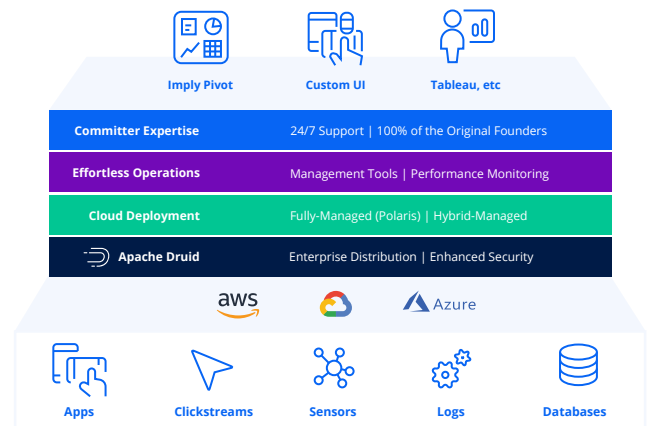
Imply Pivot

Custom UI

Tableau, etc

Committer Expertise

24/7 Support | 100% of the Original Founders

Effortless Operations

Management Tools | Performance Monitoring

Cloud Deployment

Fully-Managed (Polaris) | Hybrid-Managed

Apache Druid

Enterprise Distribution | Enhanced Security

aws

Azure

Apps

Clickstreams

Sensors

Logs

Databases